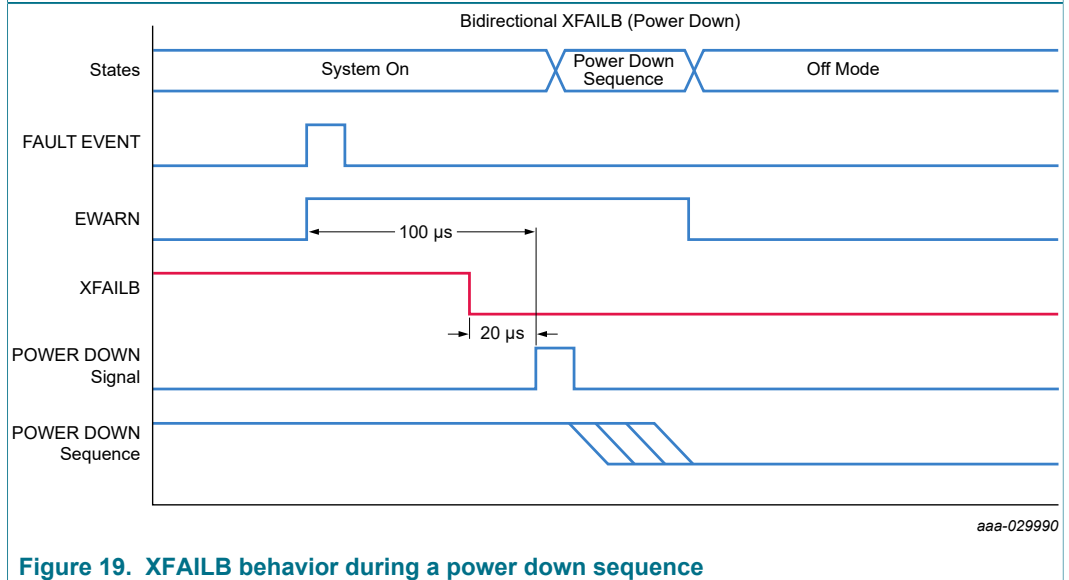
Bidirectional XFAILB (Power Down)

States

System On

Power Down Sequence

Off Mode

FAULT EVENT

EWARN

100 µs

XFAILB

20 µs

POWER DOWN Signal

POWER DOWN Sequence

aaa-029990

Figure 19. XFAILB behavior during a power down sequence